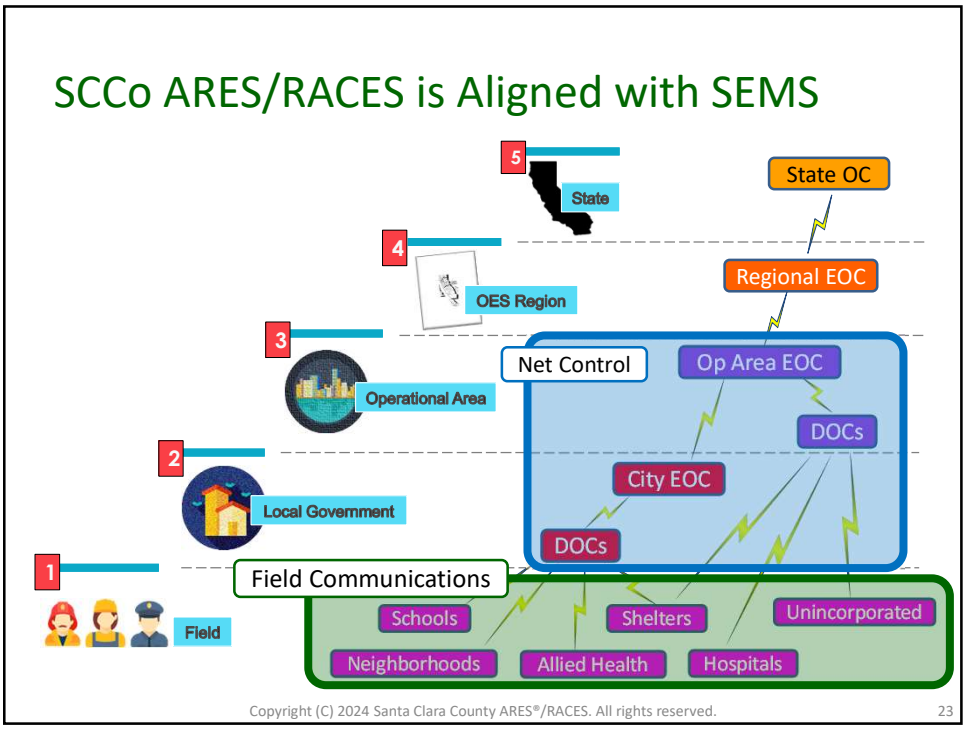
SCCo ARES/RACES is Aligned with SEMS

5
State

4
OES Region

3
Operational Area

2
Local Government

1
Field

State OC

Regional EOC

Net Control

Op Area EOC

DOCs

City EOC

DOCs

Field Communications

Schools

Shelters

Unincorporated

Neighborhoods

Allied Health

Hospitals

Copyright (C) 2024 Santa Clara County ARES®/RACES. All rights reserved.

23